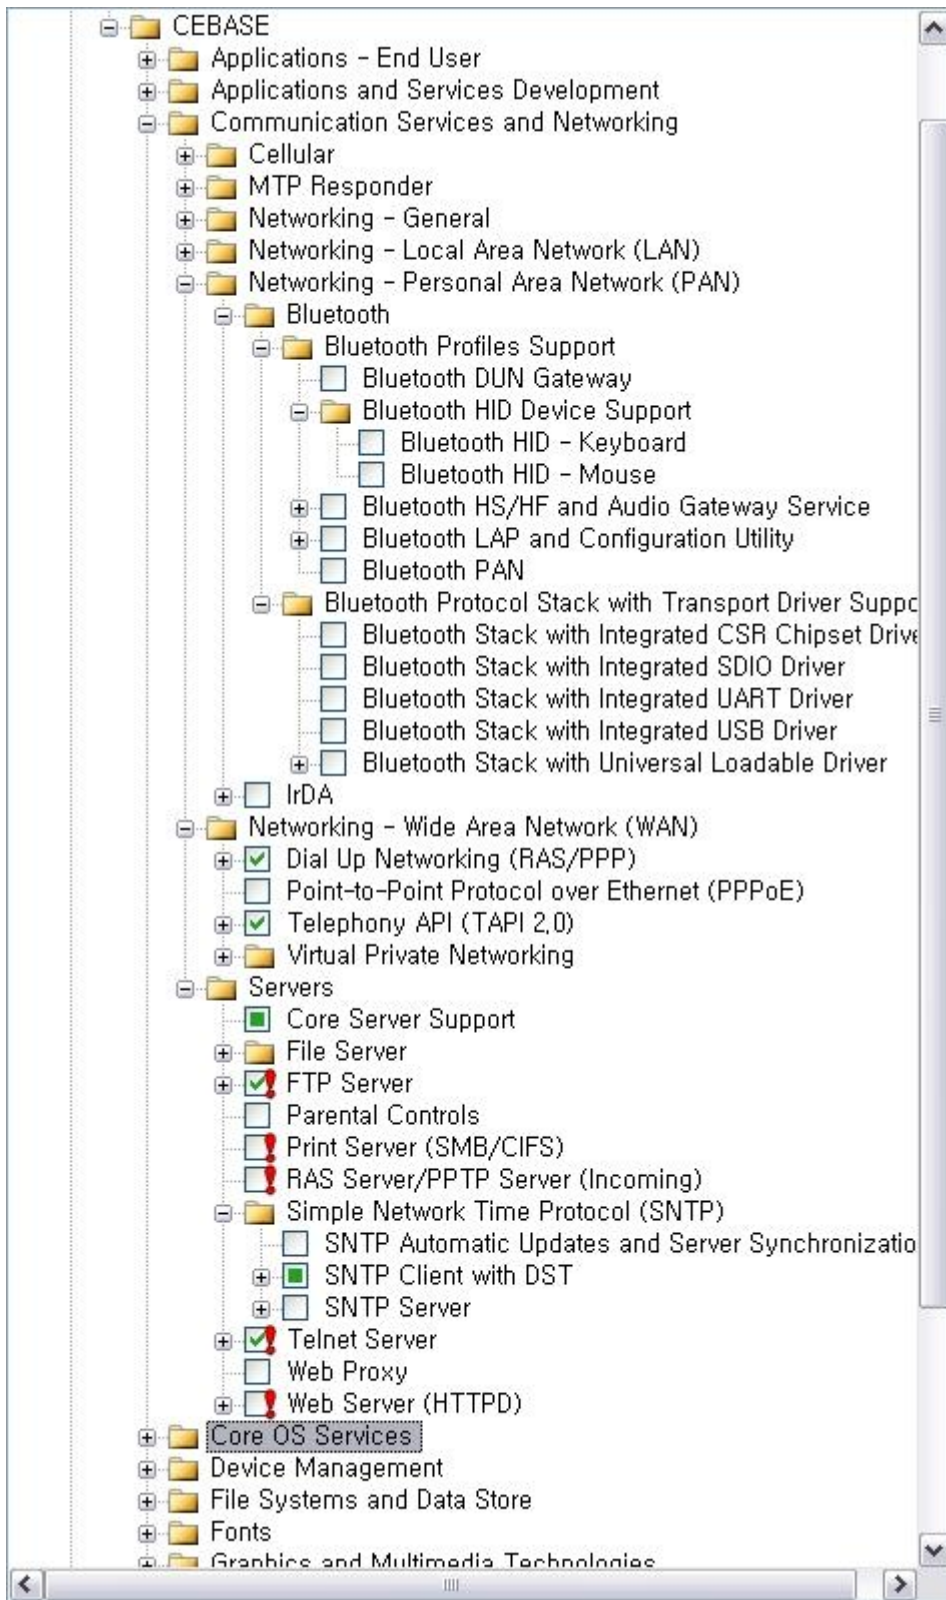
CEBASE
Applications - End User
Applications and Services Development
Communication Services and Networking
Cellular
MTP Responder
Networking - General
Networking - Local Area Network (LAN)
Networking - Personal Area Network (PAN)
Bluetooth
Bluetooth Profiles Support
Bluetooth DUN Gateway
Bluetooth HID Device Support
Bluetooth HID - Keyboard
Bluetooth HID - Mouse
Bluetooth HS/HF and Audio Gateway Service
Bluetooth LAP and Configuration Utility
Bluetooth PAN
Bluetooth Protocol Stack with Transport Driver Suppo
Bluetooth Stack with Integrated CSR Chipset Drive
Bluetooth Stack with Integrated SDIO Driver
Bluetooth Stack with Integrated UART Driver
Bluetooth Stack with Integrated USB Driver
Bluetooth Stack with Universal Loadable Driver
IrDA
Networking - Wide Area Network (WAN)
Dial Up Networking (RAS/PPP)
Point-to-Point Protocol over Ethernet (PPPoE)
Telephony API (TAPI 2.0)
Virtual Private Networking
Servers
Core Server Support
File Server
FTP Server
Parental Controls
Print Server (SMB/CIFS)
RAS Server/PPTP Server (Incoming)
Simple Network Time Protocol (SNTP)
SNTP Automatic Updates and Server Synchronizatio
SNTP Client with DST
SNTP Server
Telnet Server
Web Proxy
Web Server (HTTPD)
Core OS Services
Device Management
File Systems and Data Store
Fonts
Graphics and Multimedia Technologies